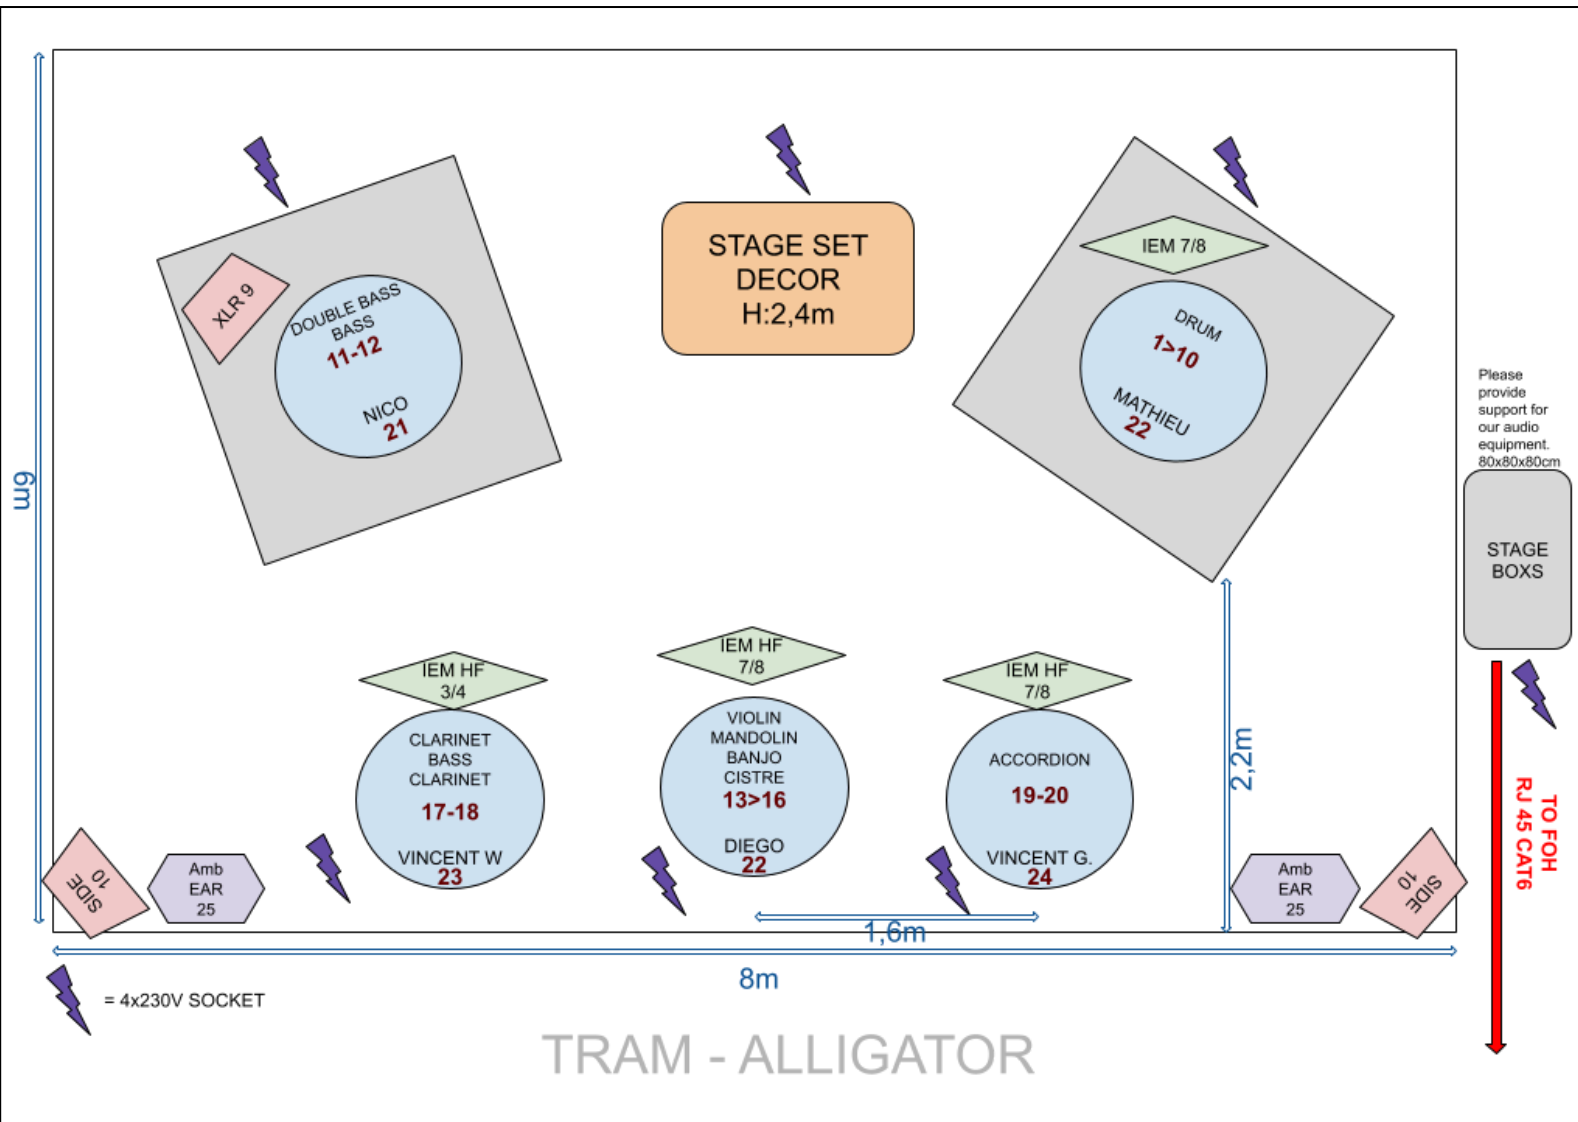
6m

XLR 9

DOUBLE BASS
BASS
11-12

NICO
21

STAGE SET
DECOR
H:2,4m

IEM 7/8

DRUM
1>10

MATHIEU
22

Please provide support for our audio equipment. 80x80x80cm

STAGE BOXS

IEM HF
3/4

CLARINET
BASS
CLARINET
17-18

VINCENT W
23

IEM HF
7/8

VIOLIN
MANDOLIN
BANJO
CISTRE
13>16

DIEGO
22

IEM HF
7/8

ACCORDION
19-20

VINCENT G.
24

2,2m

SIDE
10

Amb
EAR
25

Amb
EAR
25

SIDE
10

TO FOH
RJ 45 CAT6

1,6m

8m

= 4x230V SOCKET

TRAM - ALLIGATOR